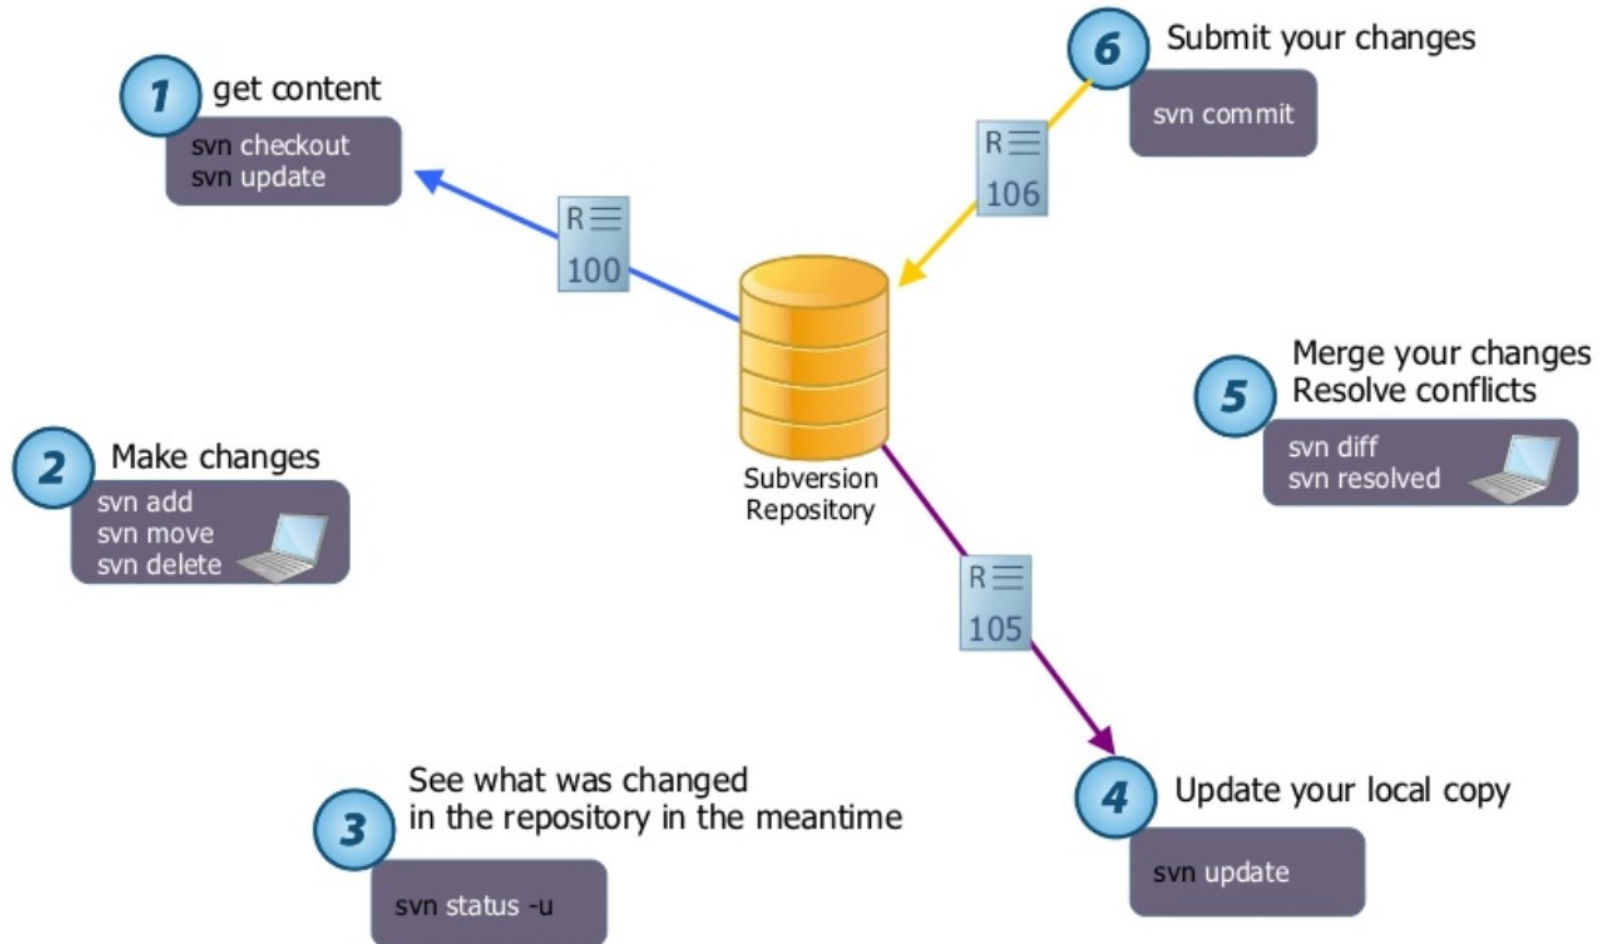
6 Submit your changes
svn commit

1 get content
svn checkout
svn update

R
100

R
106

Subversion Repository

5 Merge your changes
Resolve conflicts
svn diff
svn resolved

2 Make changes
svn add
svn move
svn delete

R
105

3 See what was changed in the repository in the meantime
svn status -u

4 Update your local copy
svn update